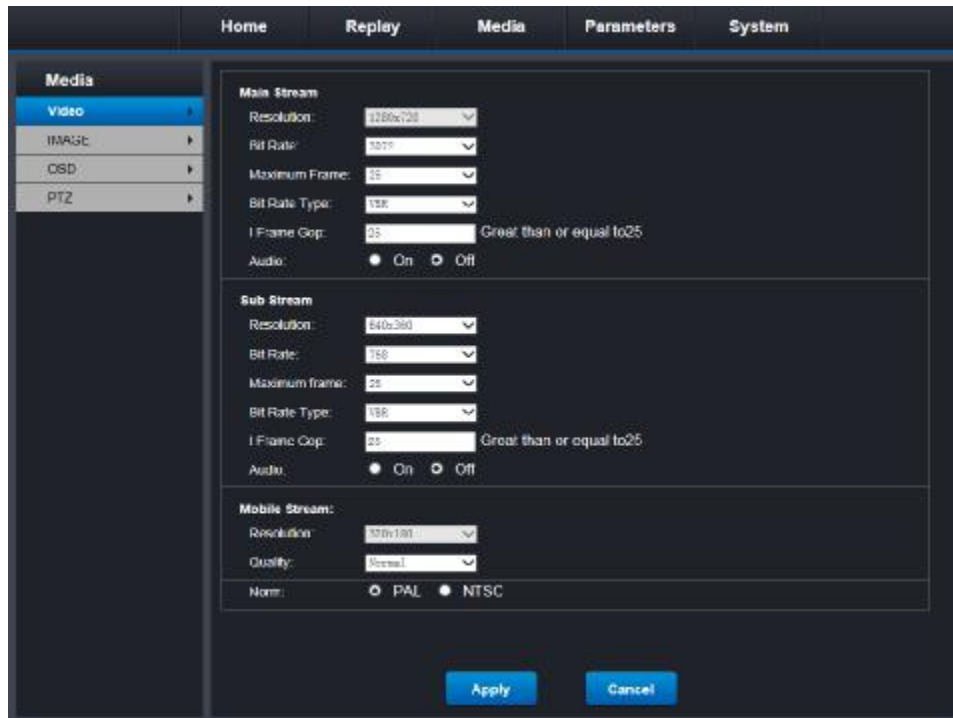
Home Replay Media Parameters System

Media
Video
IMAGE
OSD
PTZ

Main Stream
Resolution: 1280x720
Bit Rate: 3072
Maximum Frame: 25
Bit Rate Type: VBR
I Frame Gop: 25 Great than or equal to25
Audio: On Off

Sub Stream
Resolution: 640x360
Bit Rate: 768
Maximum frame: 25
Bit Rate Type: VBR
I Frame Gop: 25 Great than or equal to25
Audio: On Off

Mobile Stream:
Resolution: 320x180
Quality: Normal
Norm: PAL NTSC

Apply Cancel